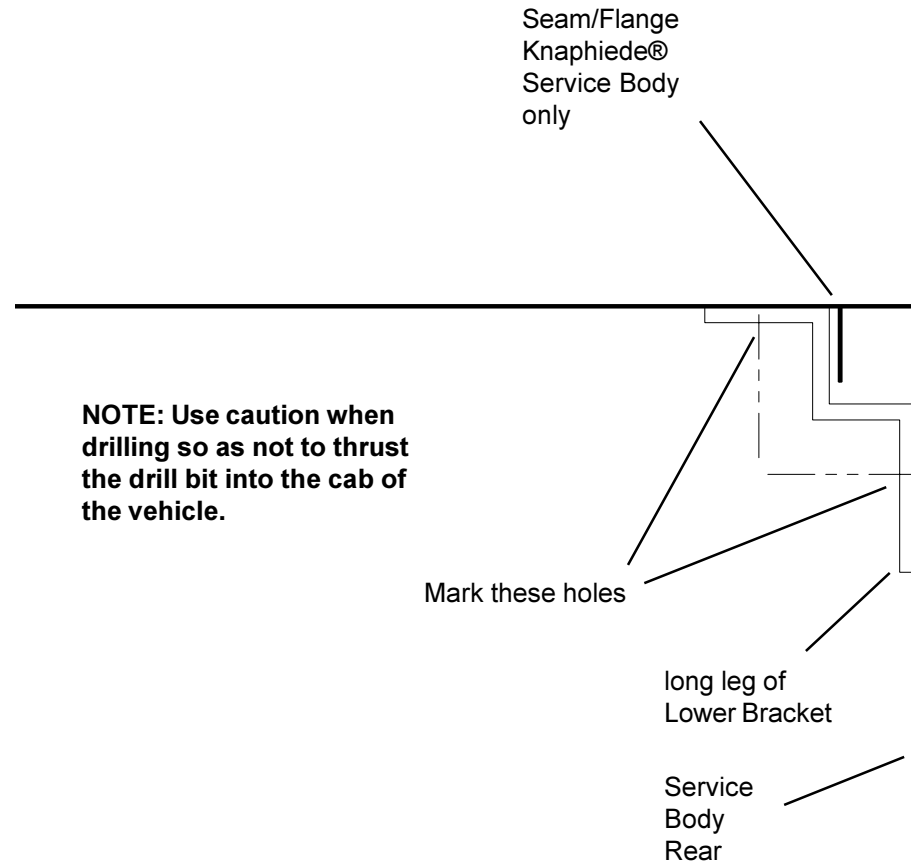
Seam/Flange Knaphiede® Service Body only

NOTE: Use caution when drilling so as not to thrust the drill bit into the cab of the vehicle.

Mark these holes

long leg of Lower Bracket

Service Body Rear